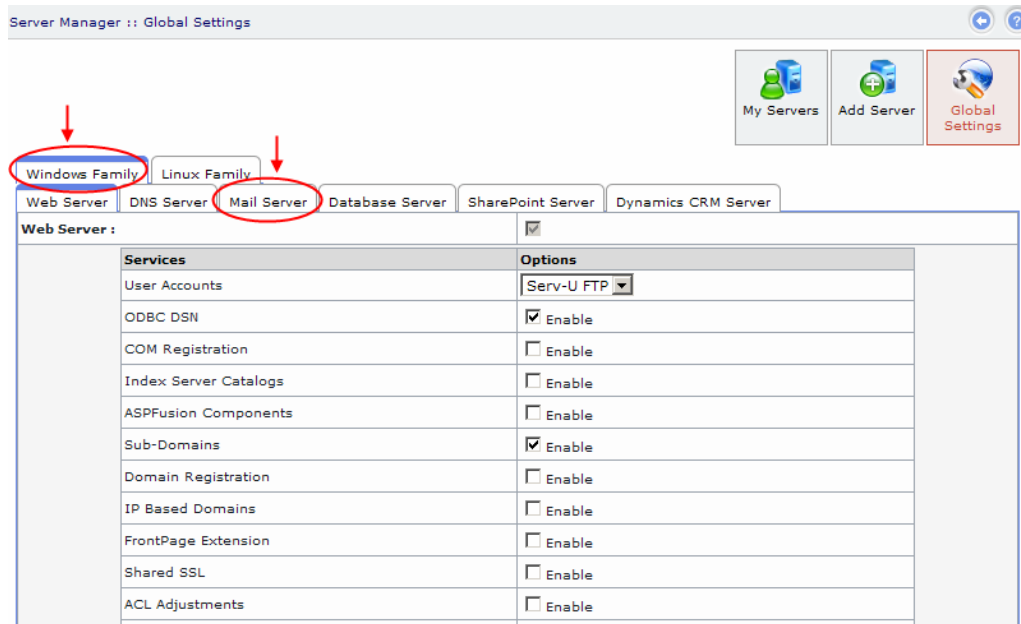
Server Manager :: Global Settings

My Servers
Add Server
Global Settings

Windows Family
Linux Family

Web Server
DNS Server
Mail Server
Database Server
SharePoint Server
Dynamics CRM Server

Web Server :

| Services | Options |
|---|---|
| User Accounts | Serv-U FTP |
| ODBC DSN | Enable |
| COM Registration | Enable |
| Index Server Catalogs | Enable |
| ASPFusion Components | Enable |
| Sub-Domains | Enable |
| Domain Registration | Enable |
| IP Based Domains | Enable |
| FrontPage Extension | Enable |
| Shared SSL | Enable |
| ACL Adjustments | Enable |